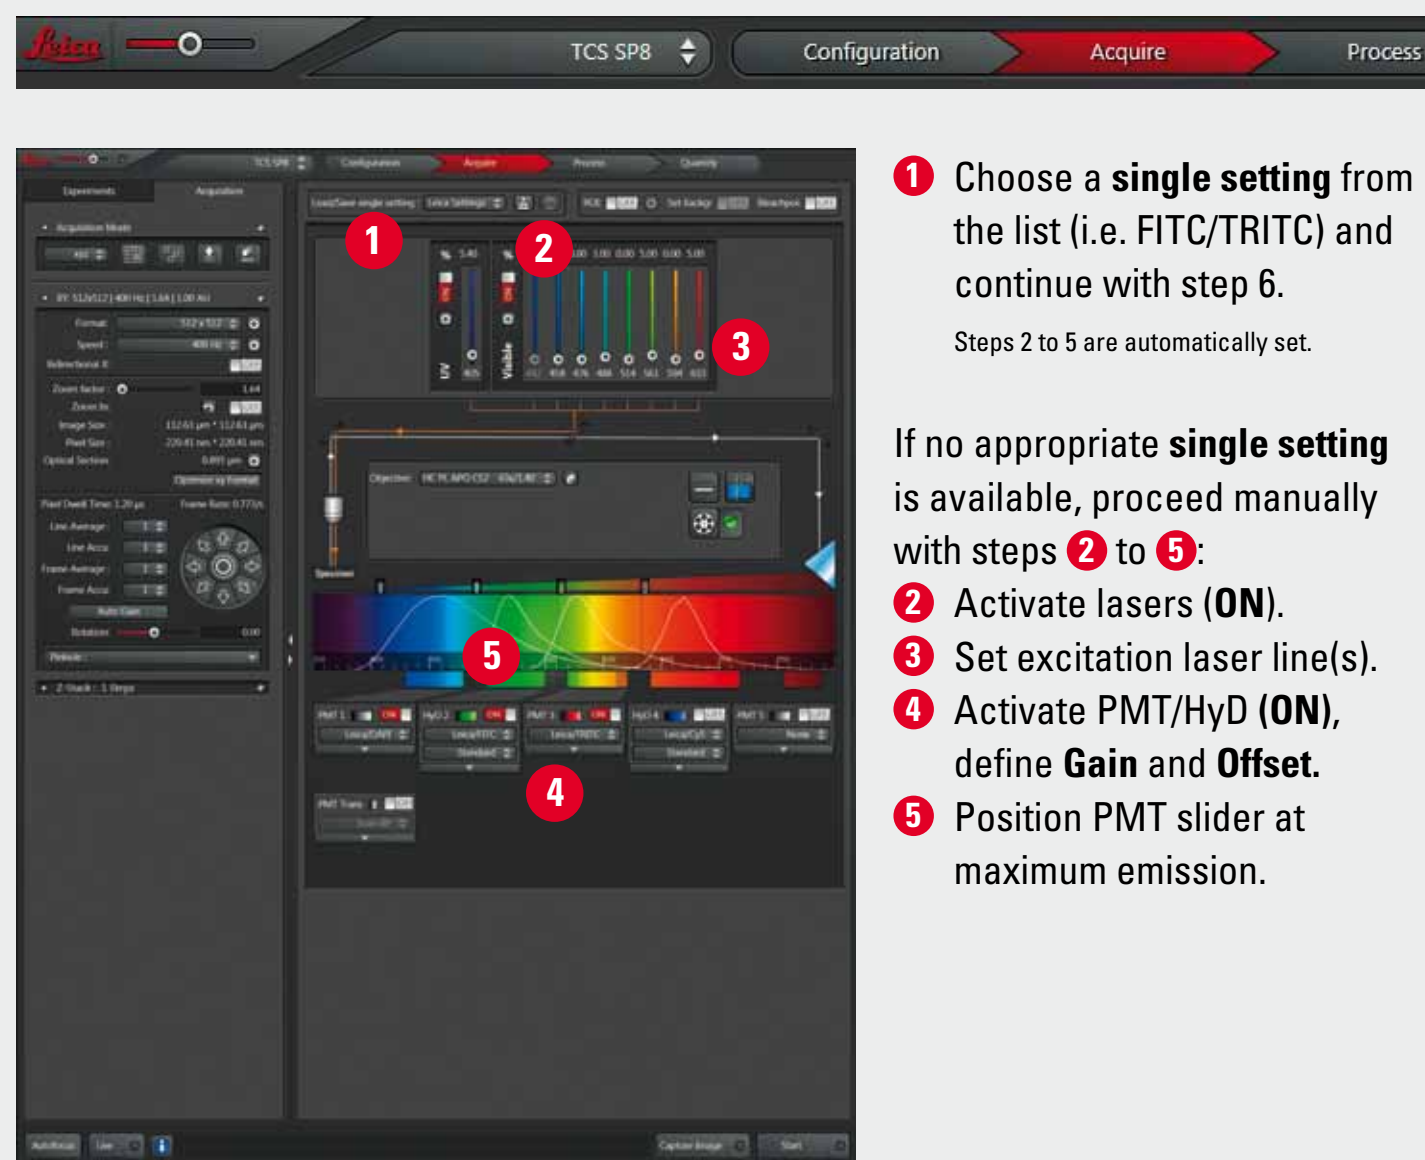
Leica TCS SP8 Configuration Acquire Process

1 2 3 4 5

Experiments Acquisition

Acquisition Mode

Format
Speed
Bidirectional X
Zoom factor
Zoom In
Image Size
Pixel Size
Optical Section
Optimize xy Format

Pixel Dwell Time
Frame Rate
Line Average
Line Accu
Frame Average
Frame Accu
Auto Gain
Rotation
Pinhole
Z-Stack

Load/Save single setting Leica Settings

UV Visible

Objective

Specimen

PMT 1 ON HyD 2 ON PMT 3 ON HyD 4 PMT 5
PMT Trans

Autofocus Live Capture Image Start

❶ Choose a **single setting** from the list (i.e. FITC/TRITC) and continue with step 6.

Steps 2 to 5 are automatically set.

If no appropriate **single setting** is available, proceed manually with steps ❷ to ❺:

❷ Activate lasers (**ON**).

❸ Set excitation laser line(s).

❹ Activate PMT/HyD **(ON)**, define **Gain** and **Offset.**

❺ Position PMT slider at maximum emission.